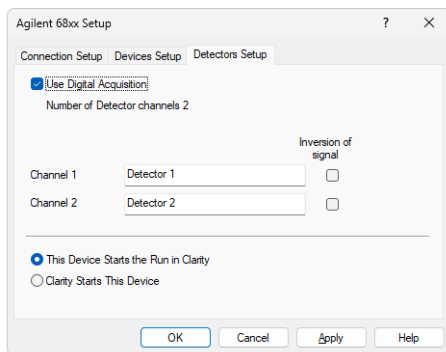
Agilent 68xx Setup ? ×

Connection Setup | Devices Setup | Detectors Setup

Use Digital Acquisition

Number of Detector channels 2

Inversion of signal

Channel 1 Detector 1

Channel 2 Detector 2

This Device Starts the Run in Clarity

Clarity Starts This Device

OK Cancel Apply Help